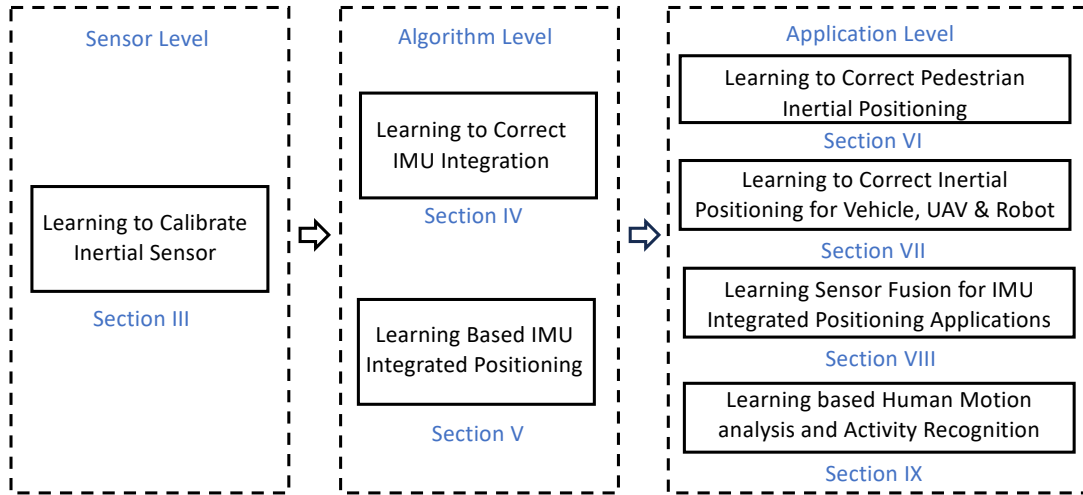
Sensor Level

Learning to Calibrate Inertial Sensor

Section III

Algorithm Level

Learning to Correct IMU Integration

Section IV

Learning Based IMU Integrated Positioning

Section V

Application Level

Learning to Correct Pedestrian Inertial Positioning

Section VI

Learning to Correct Inertial Positioning for Vehicle, UAV & Robot

Section VII

Learning Sensor Fusion for IMU Integrated Positioning Applications

Section VIII

Learning based Human Motion analysis and Activity Recognition

Section IX